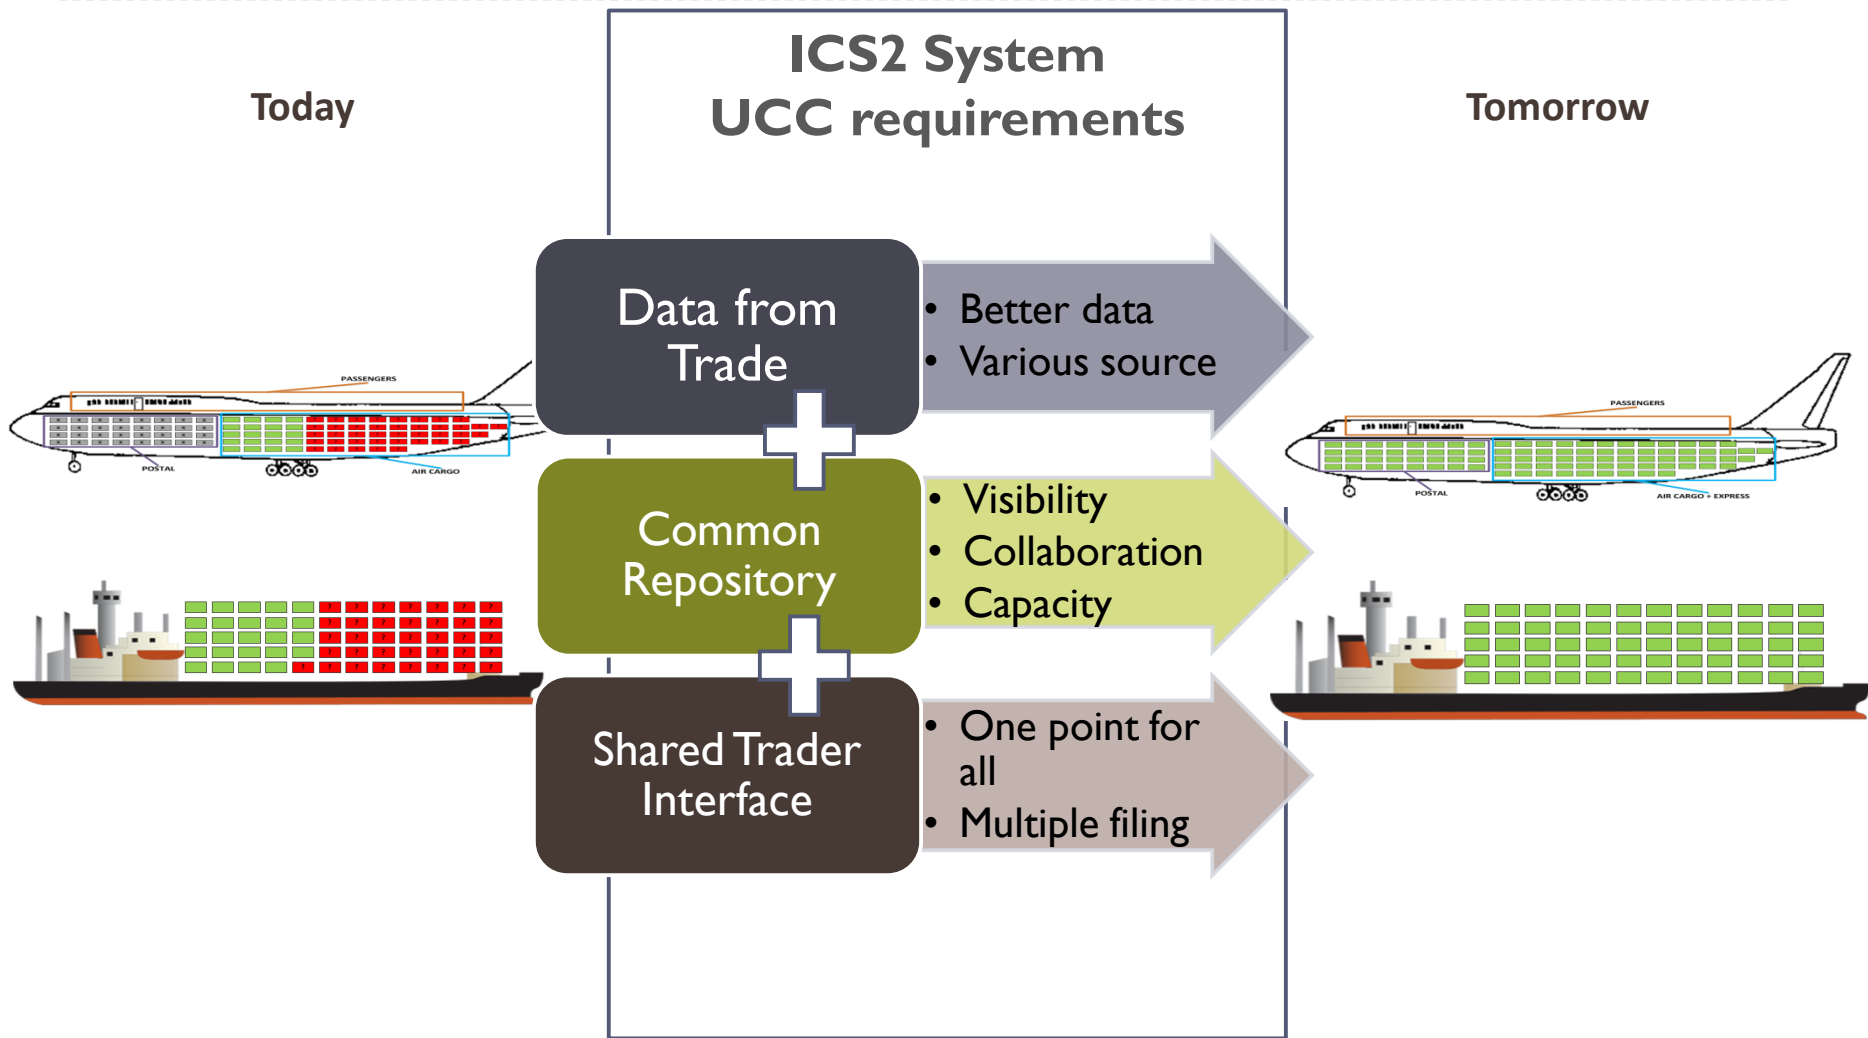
Today

ICS2 System
UCC requirements

Tomorrow

PASSENGERS

POSTAL

AIR CARGO

Data from Trade

• Better data
• Various source

Common Repository

• Visibility
• Collaboration
• Capacity

Shared Trader Interface

• One point for all
• Multiple filing

PASSENGERS

POSTAL

AIR CARGO + EXPRESS